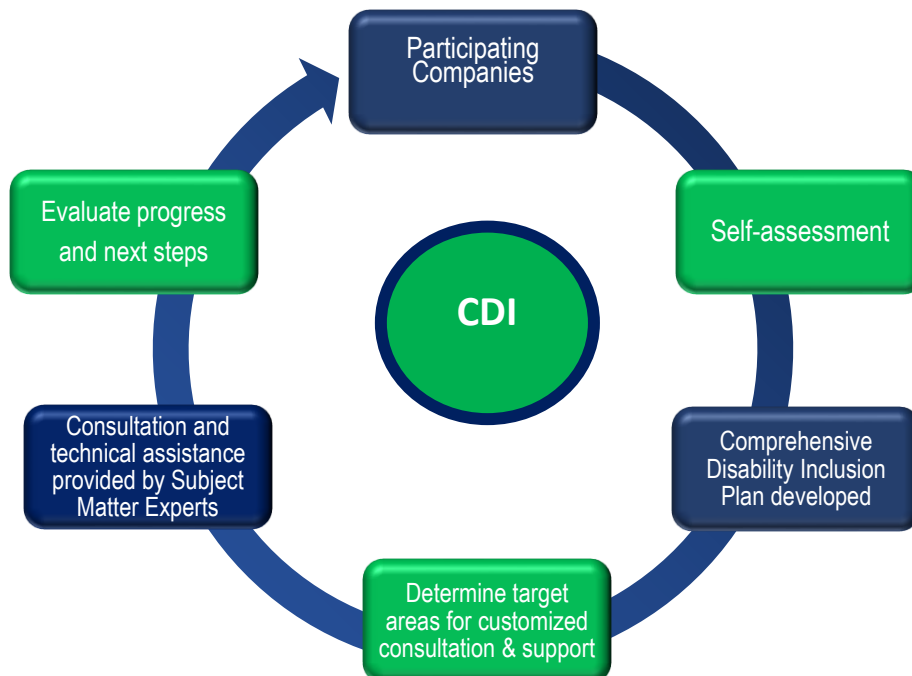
Participating Companies

Self-assessment

Comprehensive Disability Inclusion Plan developed

Determine target areas for customized consultation & support

Consultation and technical assistance provided by Subject Matter Experts

Evaluate progress and next steps

CDI